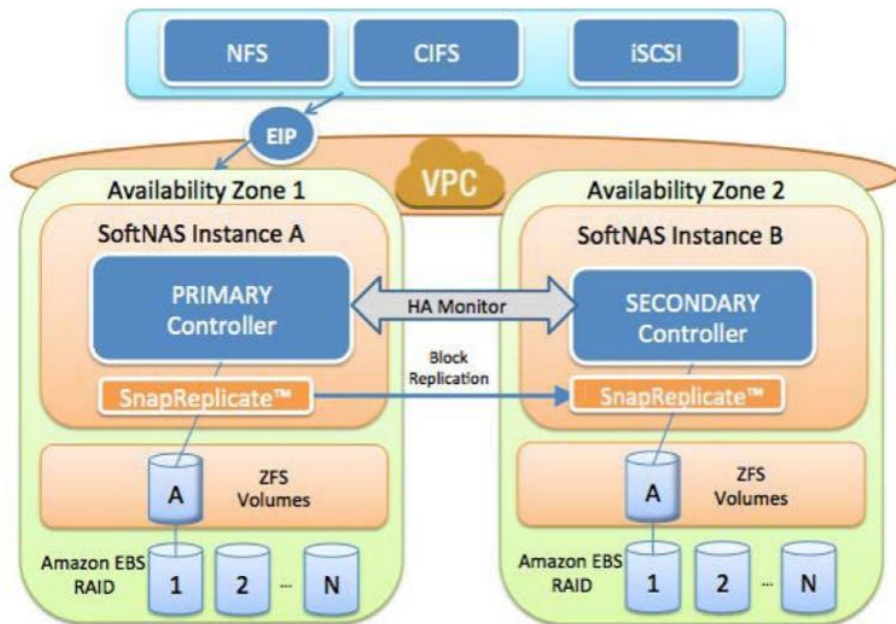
NFS

CIFS

iSCSI

EIP

VPC

Availability Zone 1

SoftNAS Instance A

PRIMARY Controller

SnapReplicate™

A

ZFS Volumes

Amazon EBS RAID

1

2

...

N

HA Monitor

Block Replication

Availability Zone 2

SoftNAS Instance B

SECONDARY Controller

SnapReplicate™

A

ZFS Volumes

Amazon EBS RAID

1

2

...

N